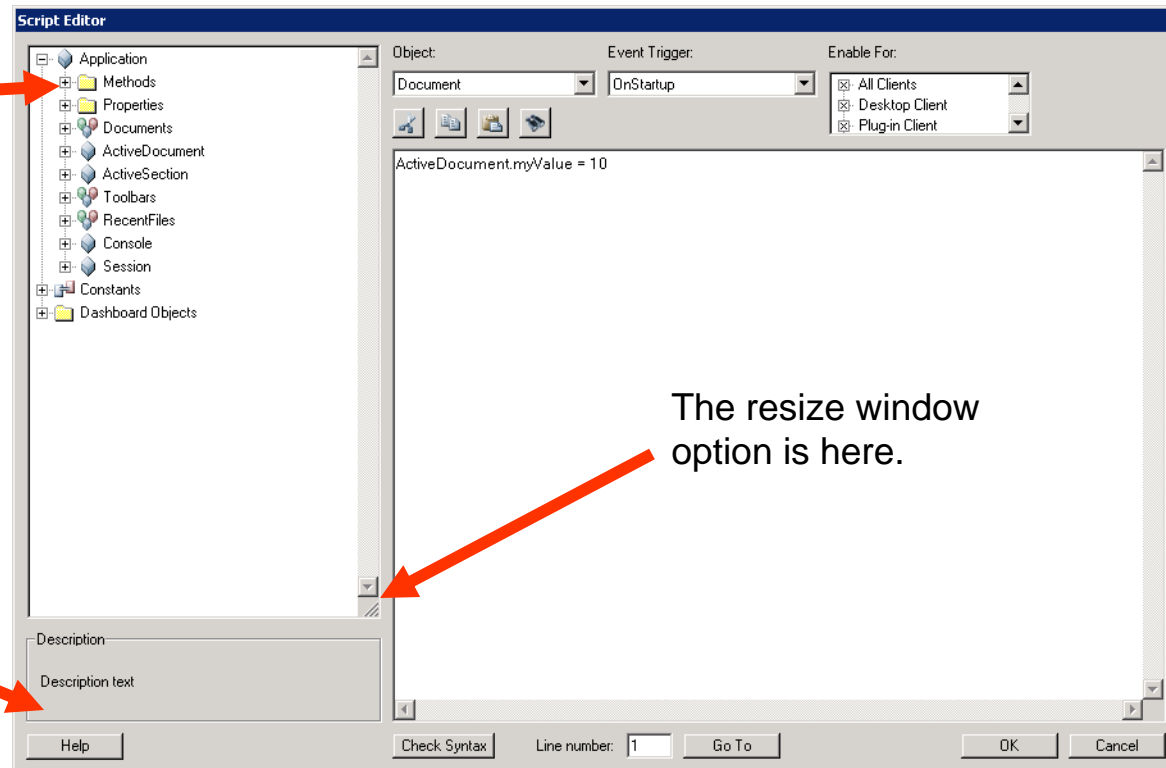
Script Editor

Application
Methods
Properties
Documents
ActiveDocument
ActiveSection
Toolbars
RecentFiles
Console
Session
Constants
Dashboard Objects

Object:
Document
Event Trigger:
OnStartup
Enable For:
All Clients
Desktop Client
Plug-in Client

ActiveDocument.myValue = 10

The resize window option is here.

Description
Description text

Help
Check Syntax
Line number: 1
Go To
OK
Cancel